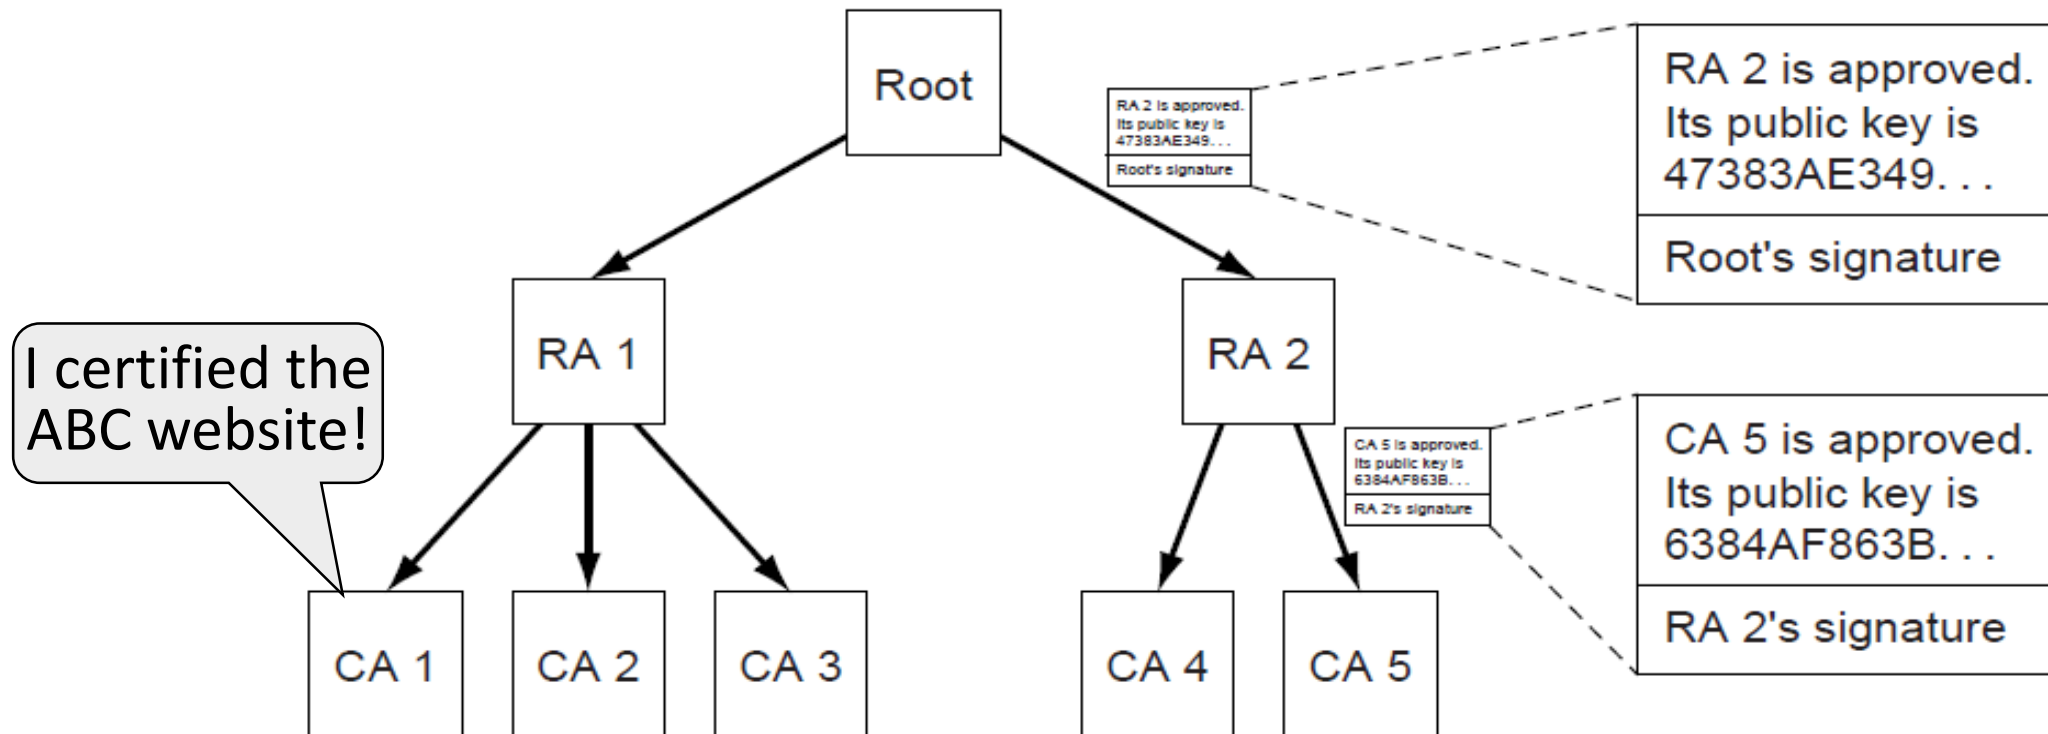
Root

RA 2 is approved. Its public key is 47383AE349. . .

Root's signature

RA 2 is approved. Its public key is 47383AE349. . .

Root's signature

I certified the ABC website!

RA 1

RA 2

CA 5 is approved. Its public key is 6384AF863B. . .

RA 2's signature

CA 5 is approved. Its public key is 6384AF863B. . .

RA 2's signature

CA 1

CA 2

CA 3

CA 4

CA 5